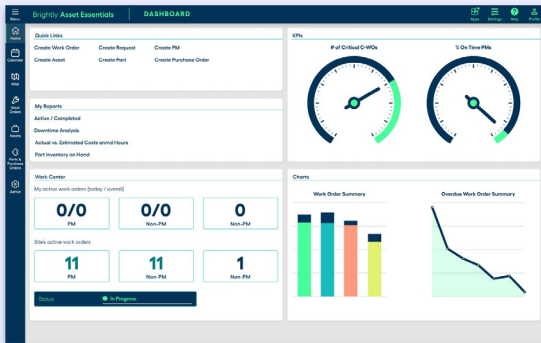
Menu
Brightly Asset Essentials
DASHBOARD
Apps Settings Help Profile

Home
Calendar
Map
Work Orders
Assets
Parts & Purchase Orders
Admin

Quick Links
Create Work Order
Create Request
Create PM
Create Asset
Create Part
Create Purchase Order

My Reports
Active / Completed
Downtime Analysis
Actual vs. Estimated Costs and Hours
Part Inventory on Hand

Work Center
My active work orders (today / overall)
0/0
PM
0/0
Non-PM
0
Non-PM
Sites active work orders
11
PM
11
Non-PM
1
Non-PM
Status
In Progress

KPIs
# of Critical C-WOs
% On Time PMs

Charts
Work Order Summary
Overdue Work Order Summary